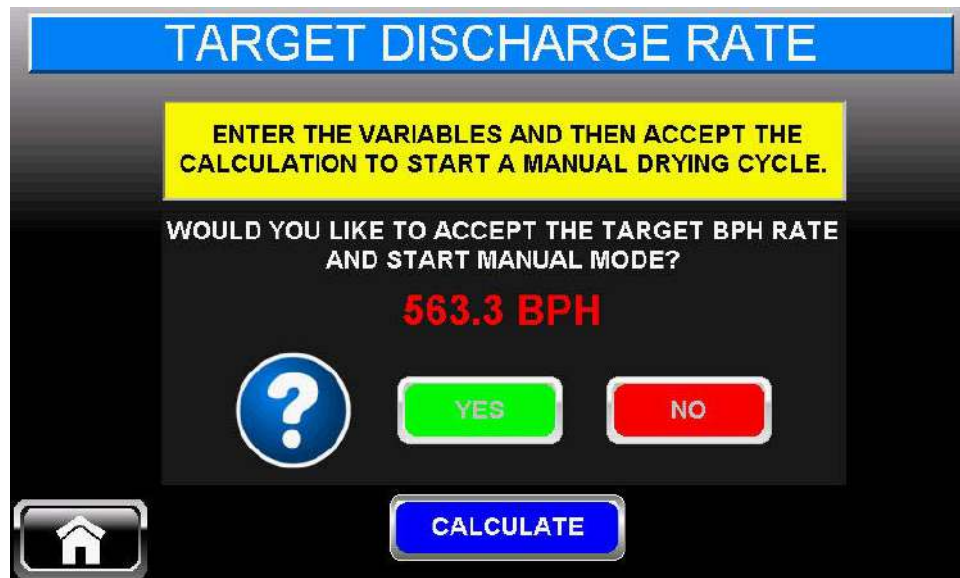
TARGET DISCHARGE RATE

ENTER THE VARIABLES AND THEN ACCEPT THE CALCULATION TO START A MANUAL DRYING CYCLE.

WOULD YOU LIKE TO ACCEPT THE TARGET BPH RATE AND START MANUAL MODE?

563.3 BPH

?

YES

NO

CALCULATE